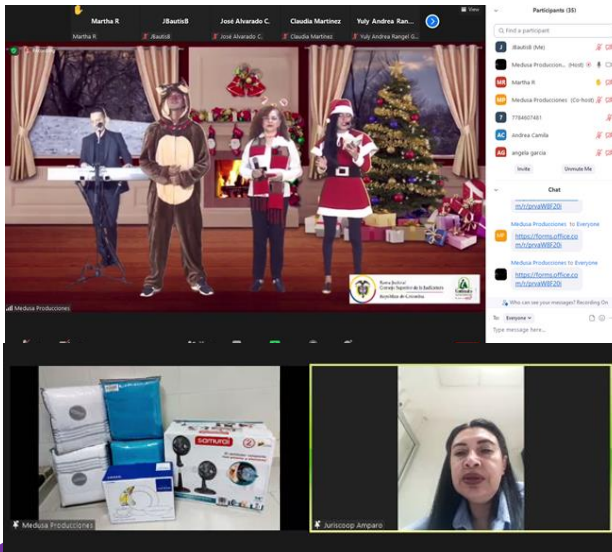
Martha R
JBautisB
José Alvarado C.
Claudia Martinez
Yuly Andrea Ran...
Martha R
JBautisB
José Alvarado C.
Claudia Martinez
Yuly Andrea Rangel G...
View

Participants (35)
Find a participant
JBautisB (Me)
Medusa Produccion... (Host)
Martha R
Medusa Producciones (Co-host)
7784607481
Andrea Camila
angela garcia
Invite
Unmute Me

Chat
m/r/pnvaW8F20i
Medusa Producciones to Everyone
https://forms.office.com/r/pnvaW8F20i
Medusa Producciones to Everyone
https://forms.office.com/r/pnvaW8F20i
Who can see your messages? Recording On
To: Everyone
Type message here...

Rama Judicial
Consejo Superior de la Judicatura
República de Colombia

Medusa Producciones

samurai

Medusa Producciones
Juriscoop Amparo